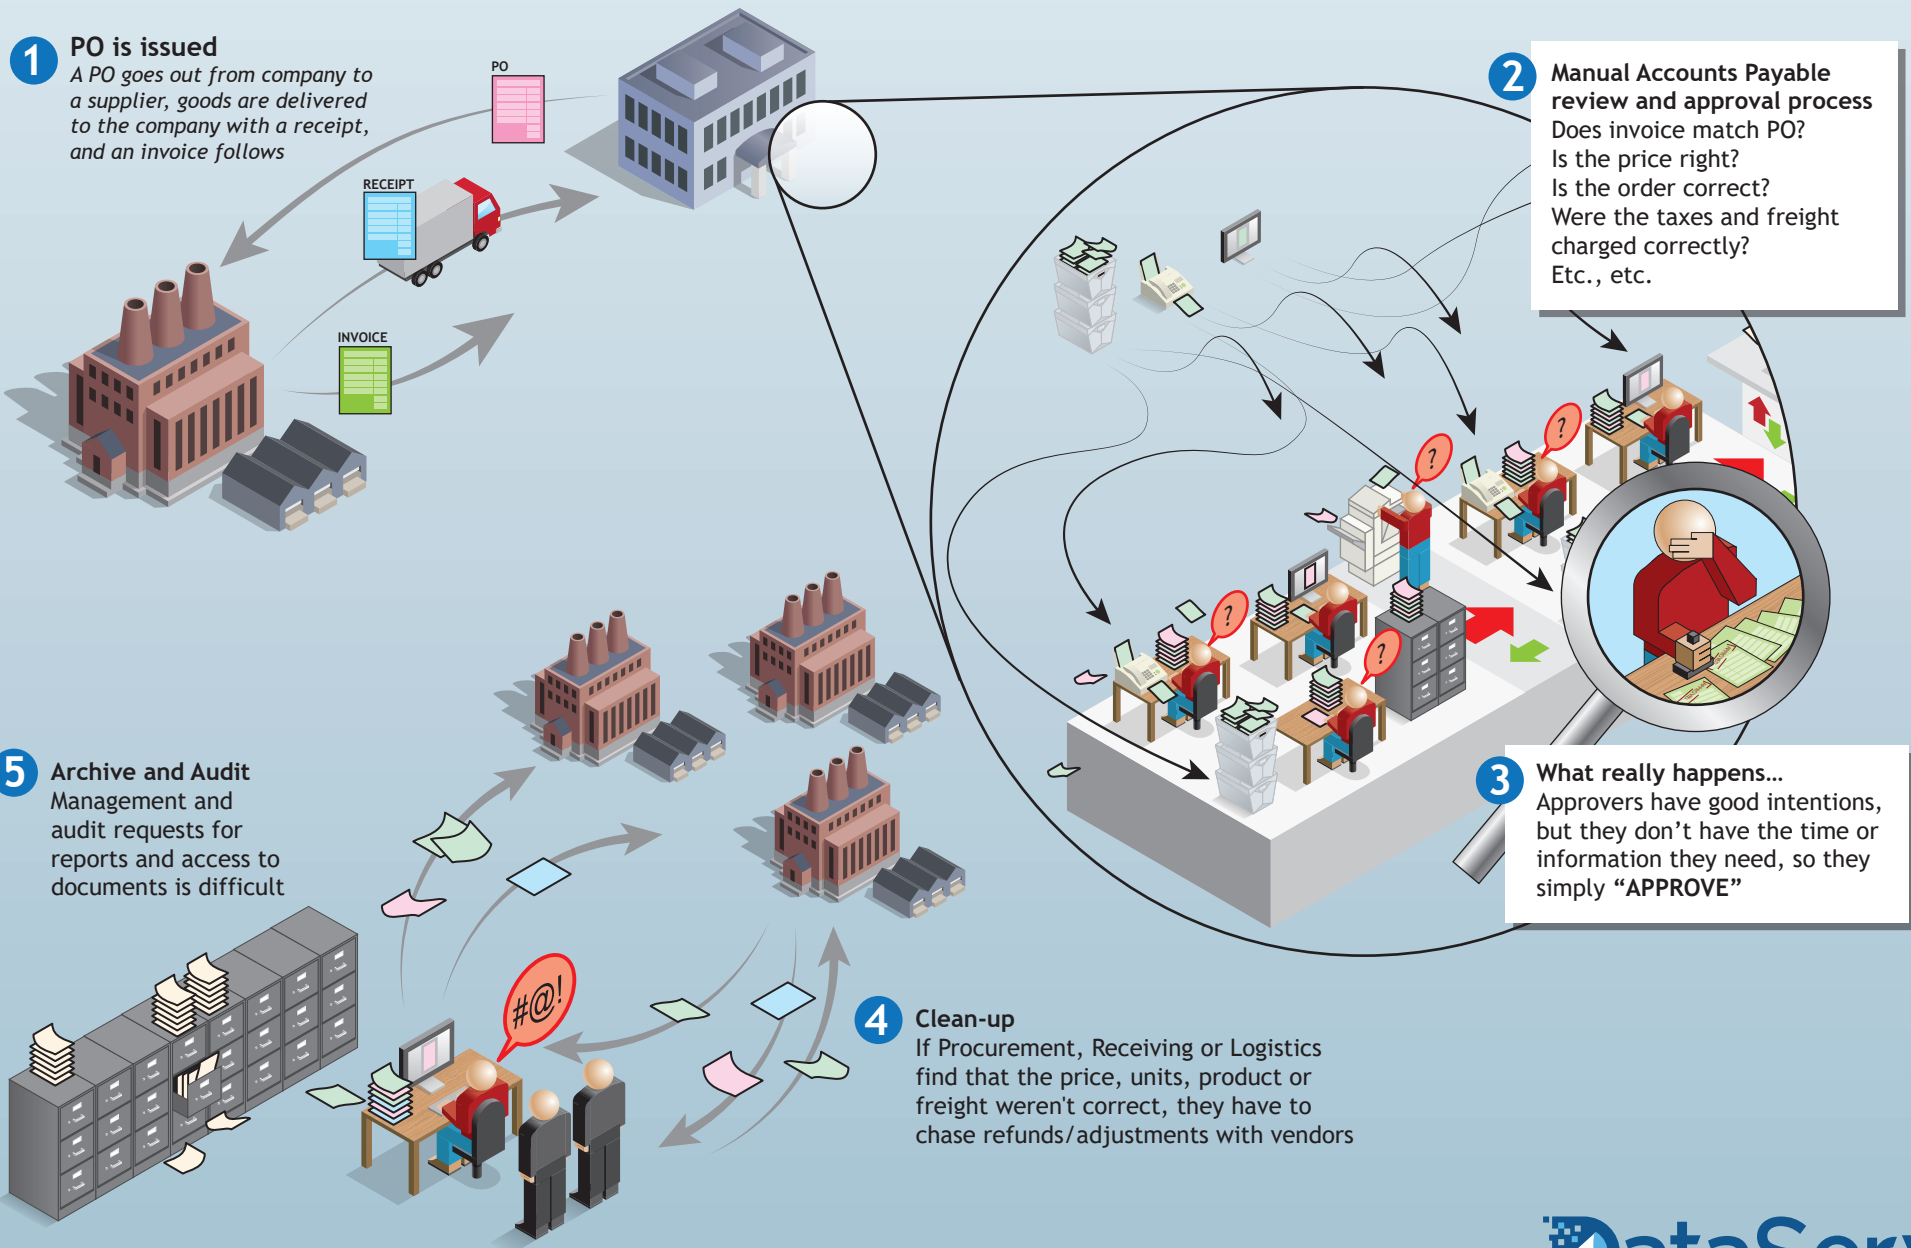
1 PO is issued
A PO goes out from company to a supplier, goods are delivered to the company with a receipt, and an invoice follows

PO

RECEIPT

INVOICE

2 Manual Accounts Payable review and approval process
Does invoice match PO?
Is the price right?
Is the order correct?
Were the taxes and freight charged correctly?
Etc., etc.

?

?

?

?

3 What really happens…
Approvers have good intentions, but they don't have the time or information they need, so they simply "APPROVE"

5 Archive and Audit
Management and audit requests for reports and access to documents is difficult

#@!

4 Clean-up
If Procurement, Receiving or Logistics find that the price, units, product or freight weren't correct, they have to chase refunds/adjustments with vendors

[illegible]